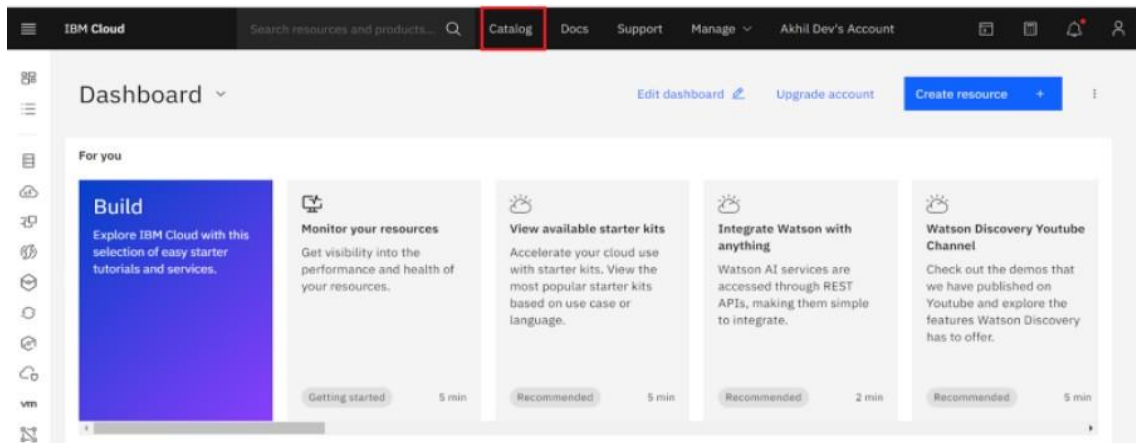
IBM Cloud

Search resources and products...

Catalog

Docs

Support

Manage

Akhil Dev's Account

Dashboard

Edit dashboard

Upgrade account

Create resource +

For you

Build

Explore IBM Cloud with this selection of easy starter tutorials and services.

Monitor your resources

Get visibility into the performance and health of your resources.

Getting started 5 min

View available starter kits

Accelerate your cloud use with starter kits. View the most popular starter kits based on use case or language.

Recommended 5 min

Integrate Watson with anything

Watson AI services are accessed through REST APIs, making them simple to integrate.

Recommended 2 min

Watson Discovery Youtube Channel

Check out the demos that we have published on Youtube and explore the features Watson Discovery has to offer.

Recommended 5 min

vm